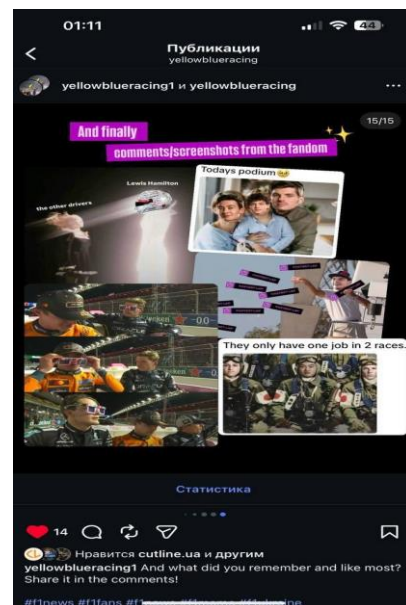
01:11
44
<
Публикации
yellowblueracing
yellowblueracing1 и yellowblueracing
...
15/15
And finally
comments/screenshots from the fandom
Lewis Hamilton
the other drivers
Todays podium😅
They only have one job in 2 races.
Статистика
14
Нравится cutline.ua и другим
yellowblueracing1 And what did you remember and like most? Share it in the comments!
#f1news #f1fans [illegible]